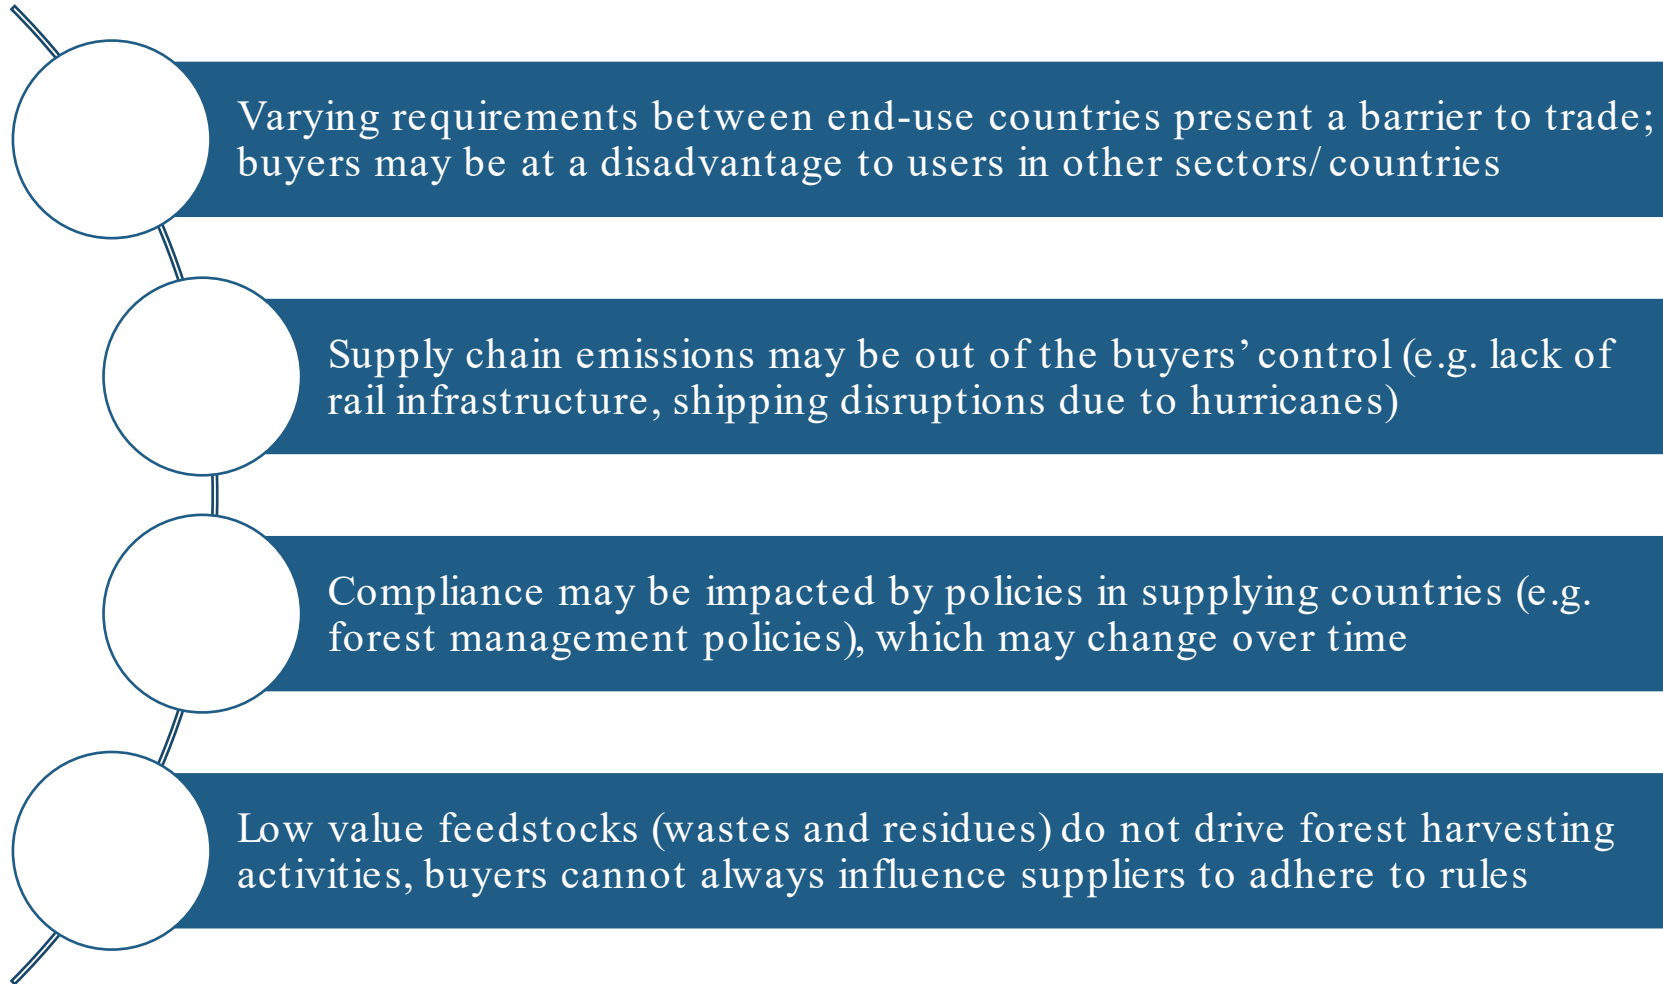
Varying requirements between end-use countries present a barrier to trade; buyers may be at a disadvantage to users in other sectors/ countries

Supply chain emissions may be out of the buyers' control (e.g. lack of rail infrastructure, shipping disruptions due to hurricanes)

Compliance may be impacted by policies in supplying countries (e.g. forest management policies), which may change over time

Low value feedstocks (wastes and residues) do not drive forest harvesting activities, buyers cannot always influence suppliers to adhere to rules